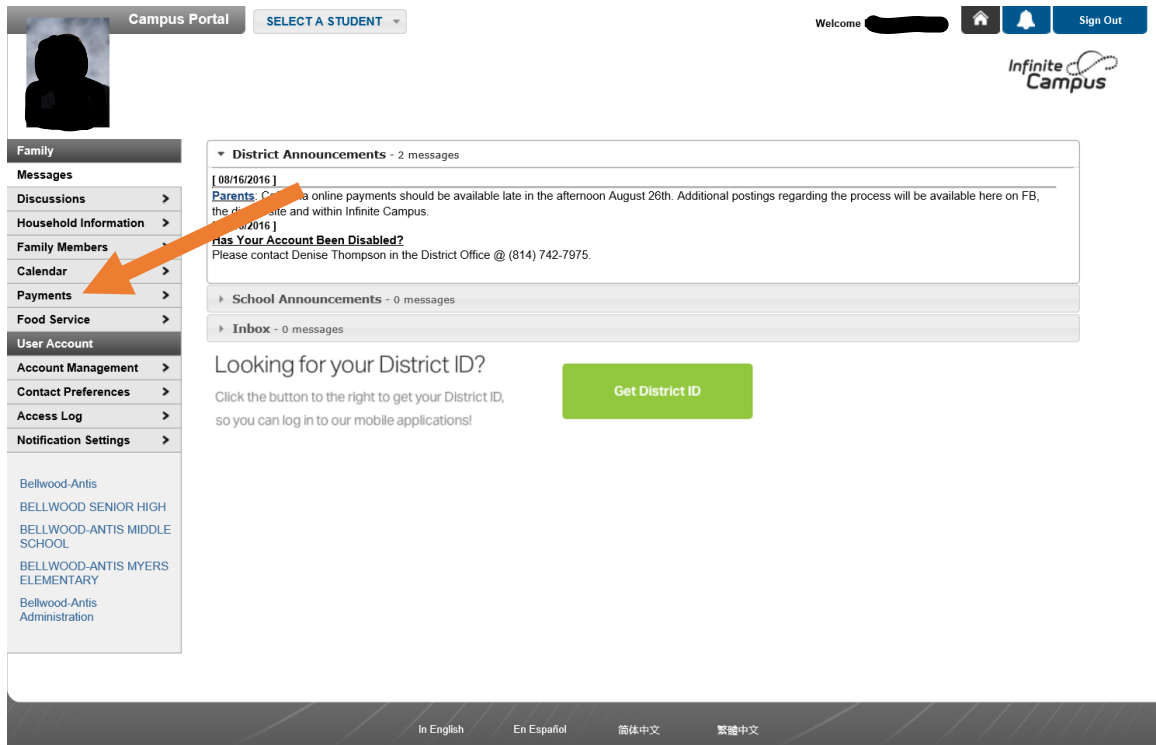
Campus Portal SELECT A STUDENT

Welcome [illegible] Sign Out

Infinite Campus

Family
Messages
Discussions
Household Information
Family Members
Calendar
Payments
Food Service
User Account
Account Management
Contact Preferences
Access Log
Notification Settings

Bellwood-Antis
BELLWOOD SENIOR HIGH
BELLWOOD-ANTIS MIDDLE SCHOOL
BELLWOOD-ANTIS MYERS ELEMENTARY
Bellwood-Antis Administration

District Announcements - 2 messages

[ 08/16/2016 ]
Parents: C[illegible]a online payments should be available late in the afternoon August 26th. Additional postings regarding the process will be available here on FB, the di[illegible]site and within Infinite Campus.
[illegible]6/2016 ]
Has Your Account Been Disabled?
Please contact Denise Thompson in the District Office @ (814) 742-7975.

School Announcements - 0 messages

Inbox - 0 messages

Looking for your District ID?
Click the button to the right to get your District ID, so you can log in to our mobile applications!

Get District ID

In English En Español 简体中文 繁體中文